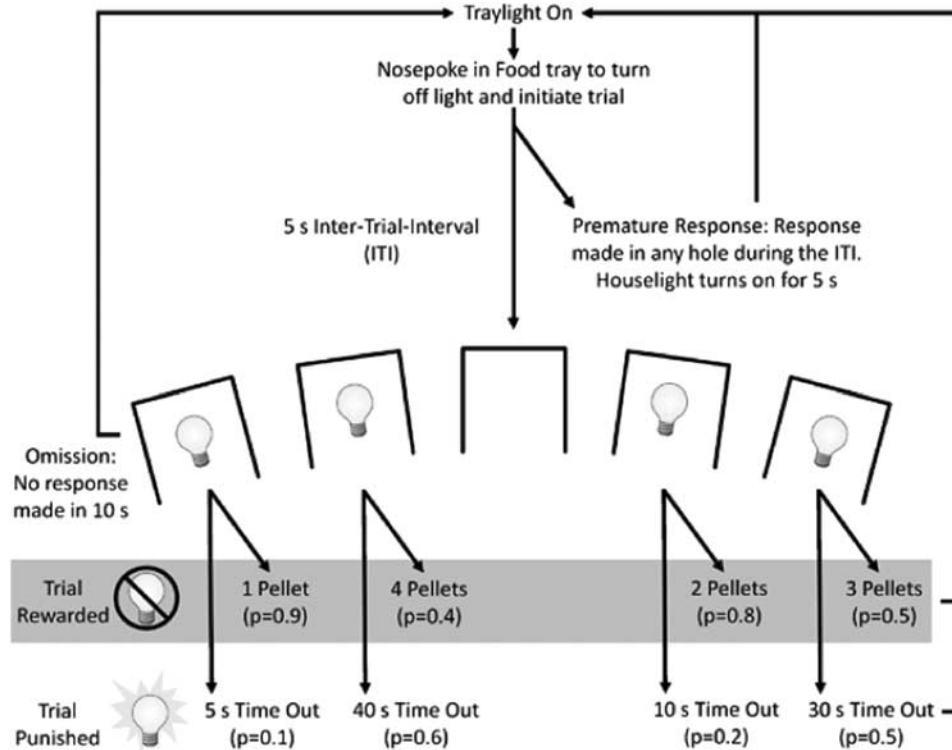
Traylight On

Nosepoke in Food tray to turn off light and initiate trial

5 s Inter-Trial-Interval (ITI)

Premature Response: Response made in any hole during the ITI. Houselight turns on for 5 s

Omission: No response made in 10 s

Trial Rewarded

1 Pellet (p=0.9)

4 Pellets (p=0.4)

2 Pellets (p=0.8)

3 Pellets (p=0.5)

Trial Punished

5 s Time Out (p=0.1)

40 s Time Out (p=0.6)

10 s Time Out (p=0.2)

30 s Time Out (p=0.5)